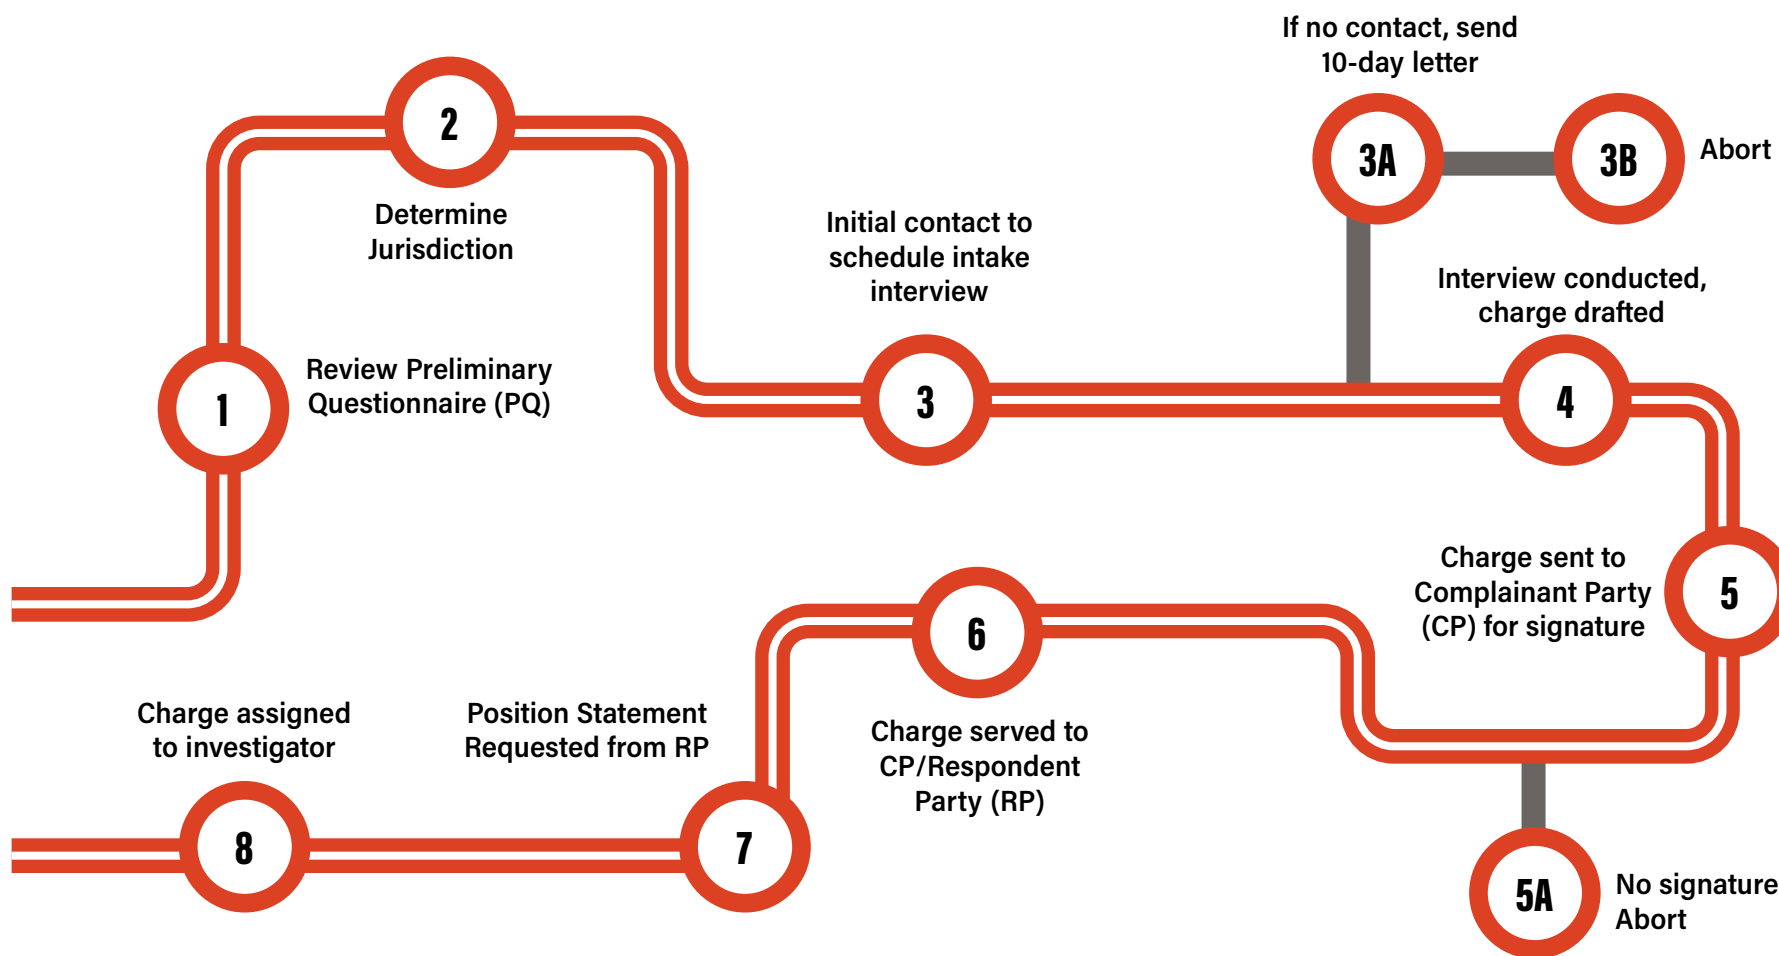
1
Review Preliminary Questionnaire (PQ)

2
Determine Jurisdiction

3
Initial contact to schedule intake interview

If no contact, send 10-day letter

3A

3B
Abort

4
Interview conducted, charge drafted

5
Charge sent to Complainant Party (CP) for signature

5A
No signature Abort

6
Charge served to CP/Respondent Party (RP)

7
Position Statement Requested from RP

8
Charge assigned to investigator